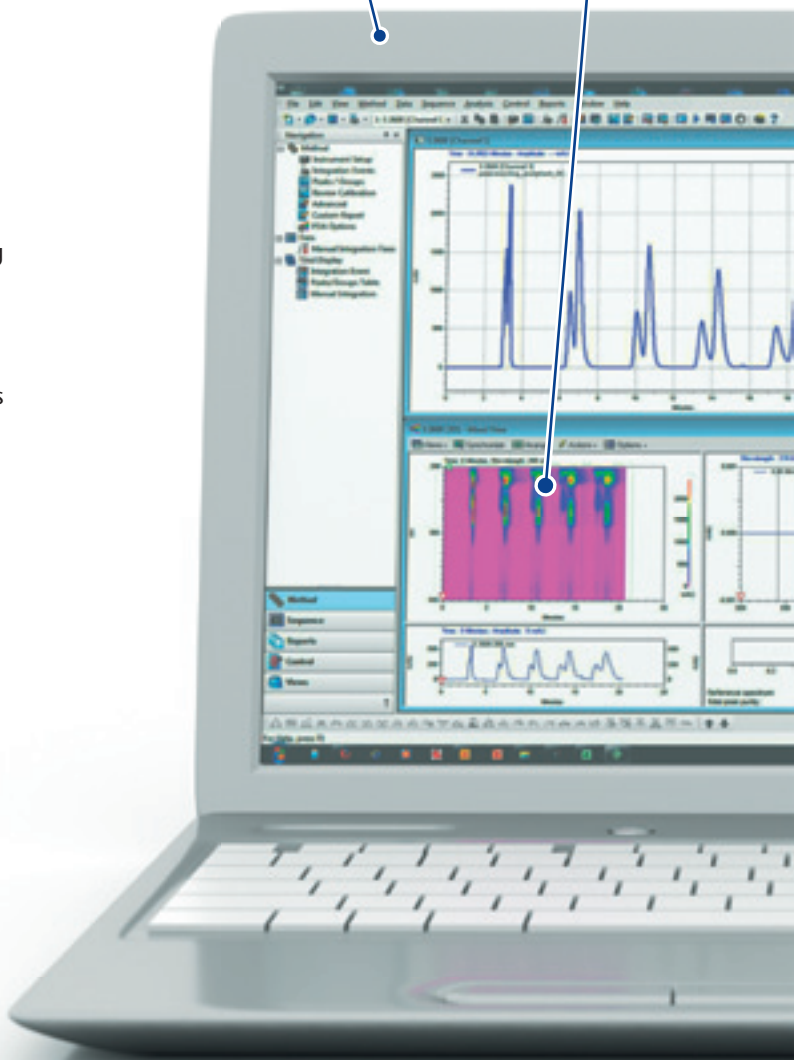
File Edit View Method Data Sequence Analysis Control Reports Window Help

Navigation

Method
Instrument Setup
Integration Events
Peaks / Groups
Review Calibration
Advanced
Custom Report
PDA Options
Data
Manual Integration Fixes
Trial Display
Integration Event
Peaks/Groups Table
Manual Integration

Method
Sequence
Reports
Control
Views

Minutes

Minutes

Minutes

Reference spectrum
Total peak purity

For Help, press F1